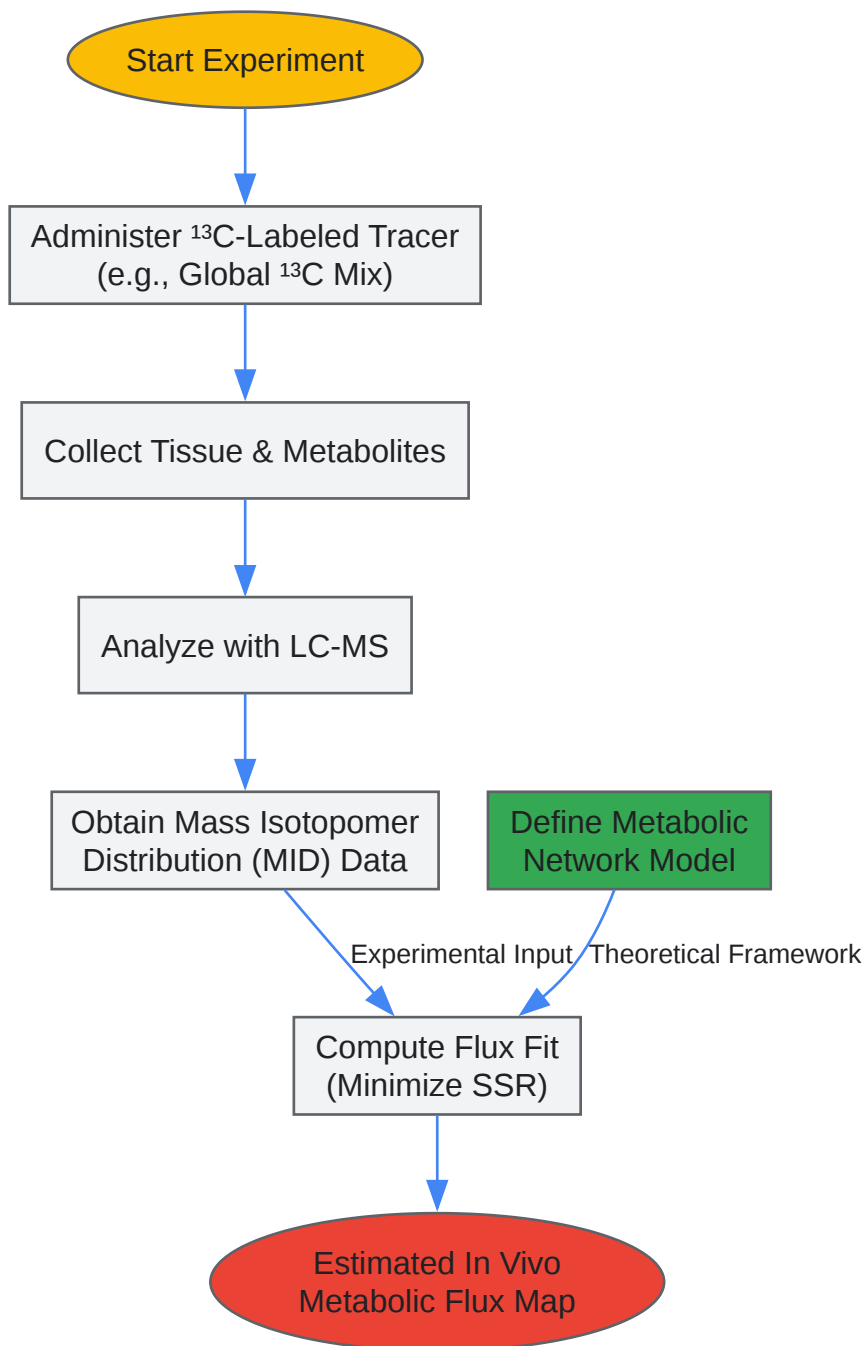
Start Experiment

Administer $^{13}$C-Labeled Tracer (e.g., Global $^{13}$C Mix)

Collect Tissue & Metabolites

Analyze with LC-MS

Obtain Mass Isotopomer Distribution (MID) Data

Define Metabolic Network Model

Experimental Input

Theoretical Framework

Compute Flux Fit (Minimize SSR)

Estimated In Vivo Metabolic Flux Map